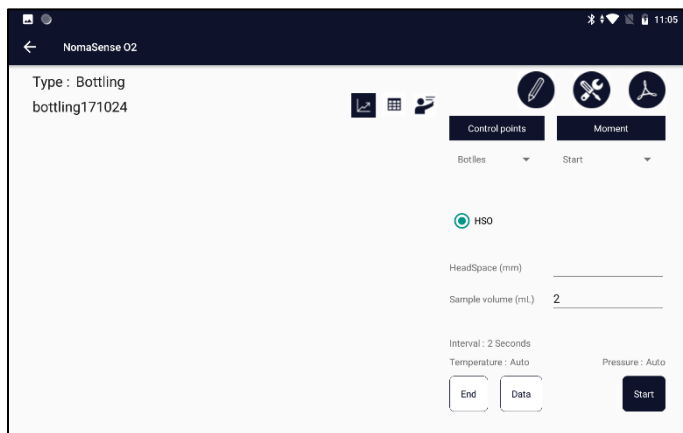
11:05

NomaSense O2

Type : Bottling
bottling171024

Control points
Moment
Botles
Start

HSO

HeadSpace (mm)
Sample volume (mL) 2

Interval : 2 Seconds
Temperature : Auto
Pressure : Auto

End
Data
Start